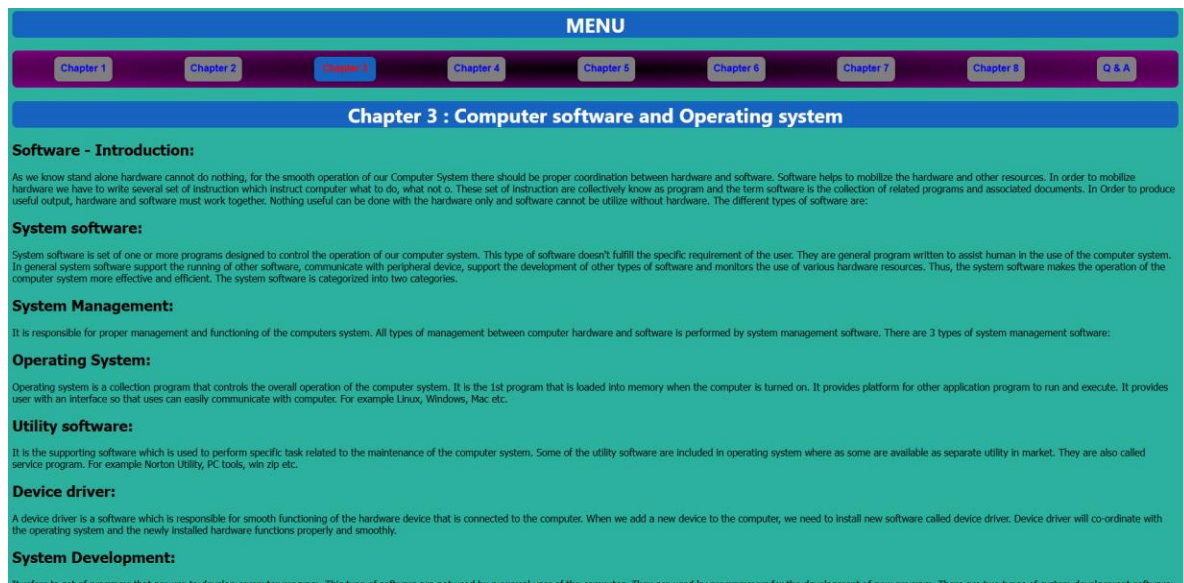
MENU

Chapter 1 Chapter 2 Chapter 3 Chapter 4 Chapter 5 Chapter 6 Chapter 7 Chapter 8 Q & A

Chapter 3 : Computer software and Operating system

Software - Introduction:

As we know stand alone hardware cannot do nothing, for the smooth operation of our Computer System there should be proper coordination between hardware and software. Software helps to mobilize the hardware and other resources. In order to mobilize hardware we have to write several set of instruction which instruct computer what to do, what not o. These set of instruction are collectively know as program and the term software is the collection of related programs and associated documents. In Order to produce useful output, hardware and software must work together. Nothing useful can be done with the hardware only and software cannot be utilize without hardware. The different types of software are:

System software:

System software is set of one or more programs designed to control the operation of our computer system. This type of software doesn't fulfill the specific requirement of the user. They are general program written to assist human in the use of the computer system. In general system software support the running of other software, communicate with peripheral device, support the development of other types of software and monitors the use of various hardware resources. Thus, the system software makes the operation of the computer system more effective and efficient. The system software is categorized into two categories.

System Management:

It is responsible for proper management and functioning of the computers system. All types of management between computer hardware and software is performed by system management software. There are 3 types of system management software:

Operating System:

Operating system is a collection program that controls the overall operation of the computer system. It is the 1st program that is loaded into memory when the computer is turned on. It provides platform for other application program to run and execute. It provides user with an interface so that uses can easily communicate with computer. For example Linux, Windows, Mac etc.

Utility software:

It is the supporting software which is used to perform specific task related to the maintenance of the computer system. Some of the utility software are included in operating system where as some are available as separate utility in market. They are also called service program. For example Norton Utility, PC tools, win zip etc.

Device driver:

A device driver is a software which is responsible for smooth functioning of the hardware device that is connected to the computer. When we add a new device to the computer, we need to install new software called device driver. Device driver will co-ordinate with the operating system and the newly installed hardware functions properly and smoothly.

System Development:

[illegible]